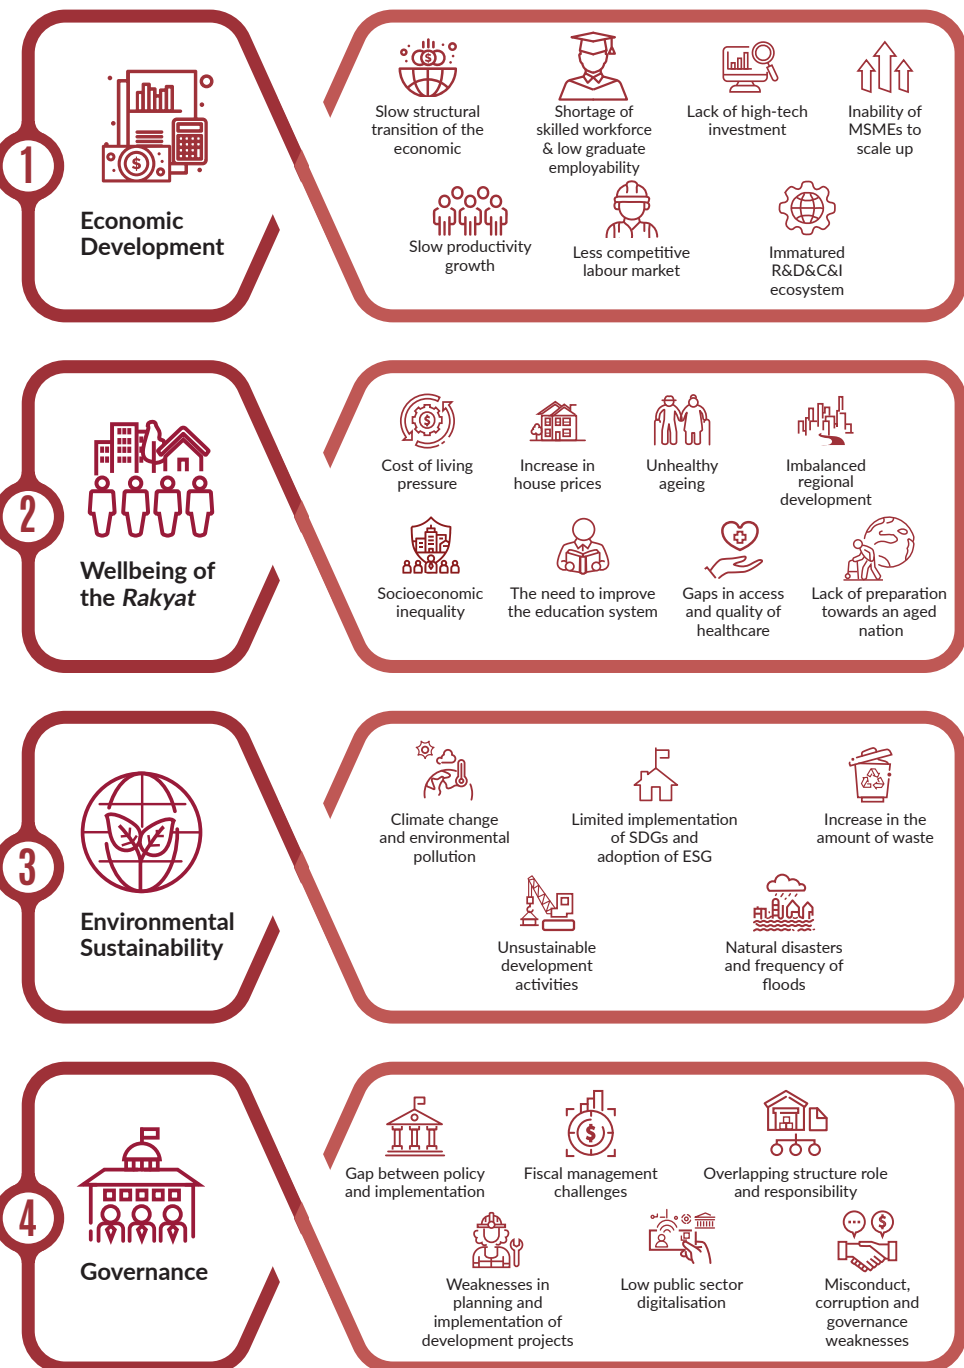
1

Economic Development

Slow structural transition of the economic

Shortage of skilled workforce & low graduate employability

Lack of high-tech investment

Inability of MSMEs to scale up

Slow productivity growth

Less competitive labour market

Immatured R&D&C&I ecosystem

2

Wellbeing of the *Rakyat*

Cost of living pressure

Increase in house prices

Unhealthy ageing

Imbalanced regional development

Socioeconomic inequality

The need to improve the education system

Gaps in access and quality of healthcare

Lack of preparation towards an aged nation

3

Environmental Sustainability

Climate change and environmental pollution

Limited implementation of SDGs and adoption of ESG

Increase in the amount of waste

Unsustainable development activities

Natural disasters and frequency of floods

4

Governance

Gap between policy and implementation

Fiscal management challenges

Overlapping structure role and responsibility

Weaknesses in planning and implementation of development projects

Low public sector digitalisation

Misconduct, corruption and governance weaknesses